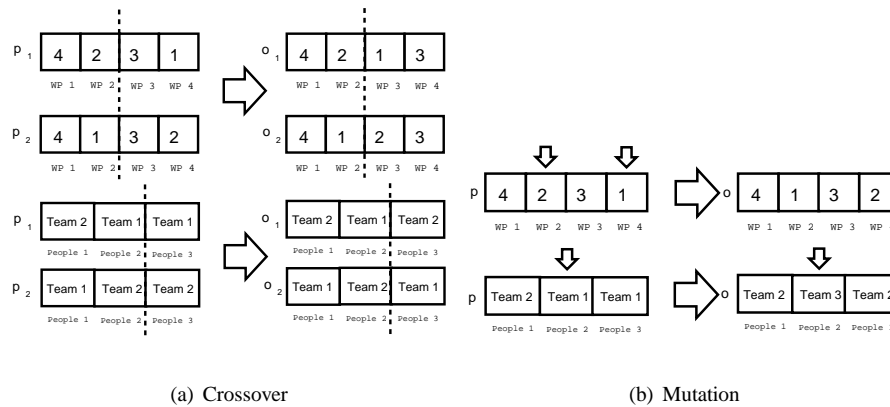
$p_1$ 4 2 3 1
WP 1 WP 2 WP 3 WP 4

$o_1$ 4 2 1 3
WP 1 WP 2 WP 3 WP 4

$p_2$ 4 1 3 2
WP 1 WP 2 WP 3 WP 4

$o_2$ 4 1 2 3
WP 1 WP 2 WP 3 WP 4

$p_1$ Team 2 Team 1 Team 1
People 1 People 2 People 3

$o_1$ Team 2 Team 1 Team 2
People 1 People 2 People 3

$p_2$ Team 1 Team 2 Team 2
People 1 People 2 People 3

$o_2$ Team 1 Team 2 Team 1
People 1 People 2 People 3

p 4 2 3 1
WP 1 WP 2 WP 3 WP 4

o 4 1 3 2
WP 1 WP 2 WP 3 WP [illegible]

p Team 2 Team 1 Team 1
People 1 People 2 People 3

o Team 2 Team 3 Team 2
People 1 People 2 People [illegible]

(a) Crossover

(b) Mutation